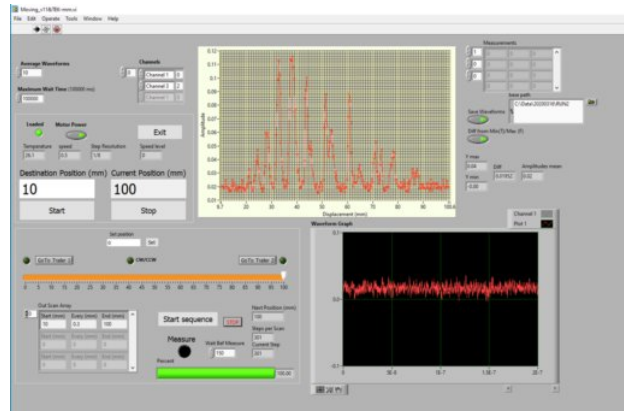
Moving_v11&786 mm.vi
File Edit Operate Tools Window Help

Average Waveforms
10

Maximum Wait Time (10000 ms)
10000

Channels
Channel 1
Channel 2
Channel 3

Loaded
Motor Power
Exit

Temperature
26.1
speed
0.5
Step Resolution
1.0
Speed level
0

Destination Position (mm)
10
Current Position (mm)
100

Start
Stop

Amplitude
0.12
0.11
0.1
0.09
0.08
0.07
0.06
0.05
0.04
0.03
0.02
0.01
0
9.7
20
30
40
50
60
70
80
90
100.4
Displacement (mm)

Measurements

Save Waveforms
Diff from Min(Y)-Max (Y)

Save path
C:\Data\2020\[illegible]

Y max
0.06
Diff
0.0952
Amplitudes mean
0.02
Y min
-0.00

Set position
0
Set

GoTo Trailer 1
CW/CCW
GoTo Trailer 2

0 5 10 15 20 25 30 35 40 45 50 55 60 65 70 75 80 85 90 95 100

Out Scan Array
Start (mm)
10
Every (mm)
0.2
End (mm)
100
Start (mm)
0
Every (mm)
0
End (mm)
0
Start (mm)
0
Every (mm)
0
End (mm)
0

Start sequence
STOP
Measure
Wait Bef Measure
150
Percent
100.00

Next Position (mm)
100
Steps per Scan
301
Current Step
301

Waveform Graph
Channel 1
Plot 1
0.1
0
-0.1
0
5E-6
1E-5
1.5E-5
2E-5